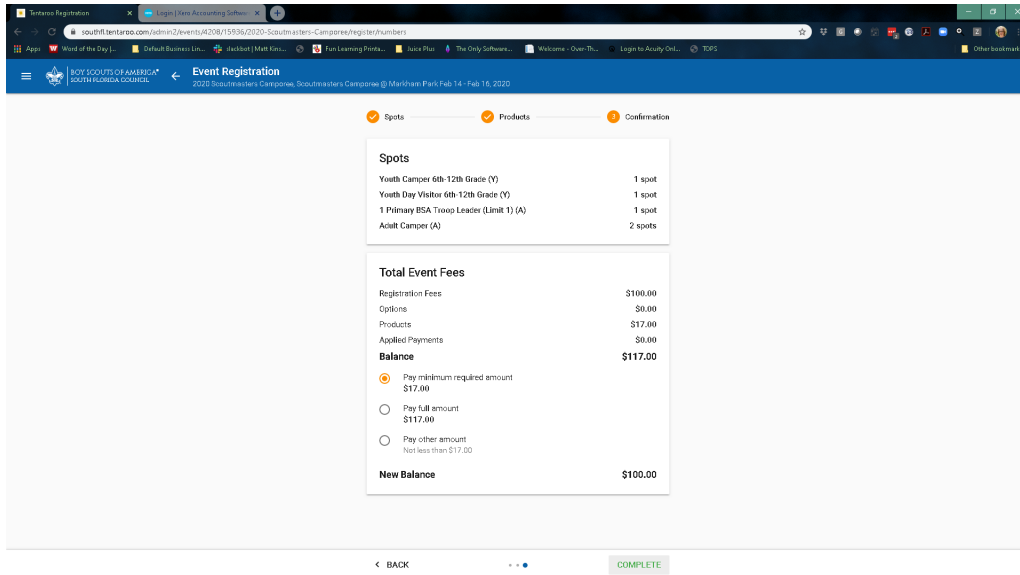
Tentaroo Registration
Login | Xero Accounting Software
southfl.tentaroo.com/admin2/events/4208/15936/2020-Scoutmasters-Camporee/register/numbers
Apps Word of the Day |... Default Business Lin... slackbot | Matt Kins... Fun Learning Printa... Juice Plus The Only Software... Welcome - Over-Th... Login to Acuity Onl... TOPS
Other bookmarks

BOY SCOUTS OF AMERICA SOUTH FLORIDA COUNCIL
Event Registration
2020 Scoutmasters Camporee, Scoutmasters Camporee @ Markham Park Feb 14 - Feb 16, 2020

Spots
Products
3 Confirmation

Spots

| | |
|---|---|
| Youth Camper 6th-12th Grade (Y) | 1 spot |
| Youth Day Visitor 6th-12th Grade (Y) | 1 spot |
| 1 Primary BSA Troop Leader (Limit 1) (A) | 1 spot |
| Adult Camper (A) | 2 spots |

Total Event Fees

| | |
|---|---|
| Registration Fees | $100.00 |
| Options | $0.00 |
| Products | $17.00 |
| Applied Payments | $0.00 |
| Balance | $117.00 |

Pay minimum required amount
$17.00

Pay full amount
$117.00

Pay other amount
Not less than $17.00

New Balance $100.00

BACK
COMPLETE